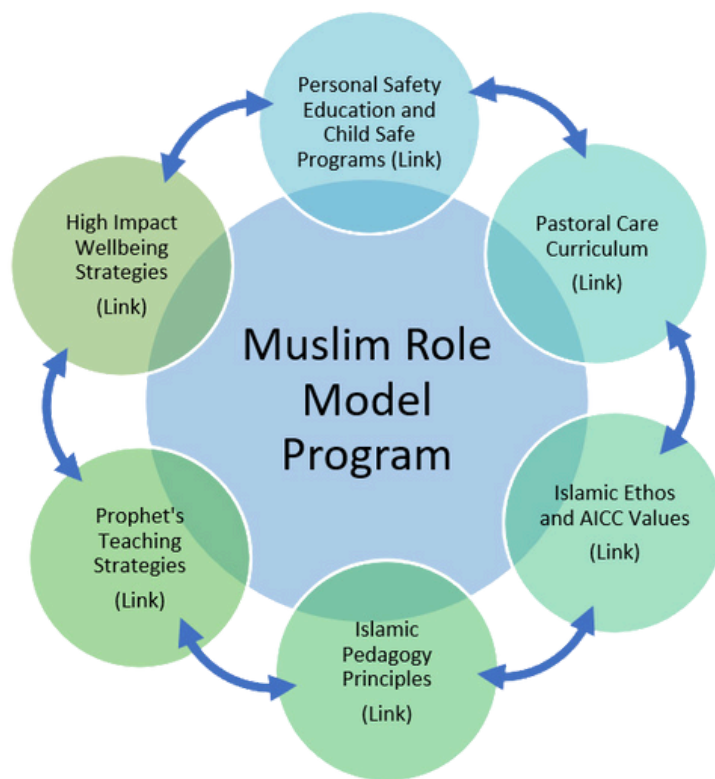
Personal Safety Education and Child Safe Programs (Link)

Pastoral Care Curriculum

(Link)

Islamic Ethos and AICC Values

(Link)

Islamic Pedagogy Principles

(Link)

Prophet's Teaching Strategies

(Link)

High Impact Wellbeing Strategies

(Link)

Muslim Role Model Program